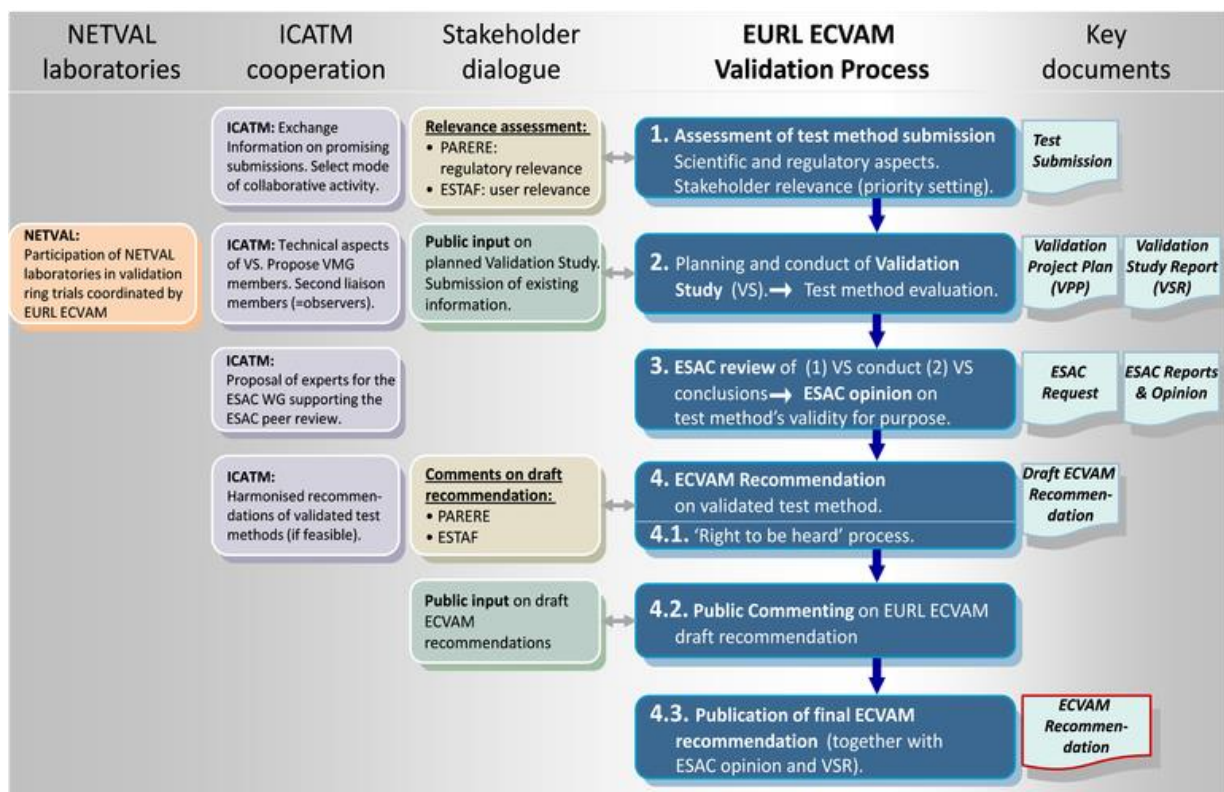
NETVAL laboratories

ICATM cooperation

Stakeholder dialogue

EURL ECVAM Validation Process

Key documents

ICATM: Exchange Information on promising submissions. Select mode of collaborative activity.

Relevance assessment:
• PARERE: regulatory relevance
• ESTAF: user relevance

1. Assessment of test method submission Scientific and regulatory aspects. Stakeholder relevance (priority setting).

Test Submission

NETVAL: Participation of NETVAL laboratories in validation ring trials coordinated by EURL ECVAM

ICATM: Technical aspects of VS. Propose VMG members. Second liaison members (=observers).

Public input on planned Validation Study. Submission of existing information.

2. Planning and conduct of Validation Study (VS). → Test method evaluation.

Validation Project Plan (VPP)

Validation Study Report (VSR)

ICATM: Proposal of experts for the ESAC WG supporting the ESAC peer review.

3. ESAC review of (1) VS conduct (2) VS conclusions → ESAC opinion on test method's validity for purpose.

ESAC Request

ESAC Reports & Opinion

ICATM: Harmonised recommendations of validated test methods (if feasible).

Comments on draft recommendation:
• PARERE
• ESTAF

4. ECVAM Recommendation on validated test method.

4.1. 'Right to be heard' process.

Draft ECVAM Recommendation

Public input on draft ECVAM recommendations

4.2. Public Commenting on EURL ECVAM draft recommendation

4.3. Publication of final ECVAM recommendation (together with ESAC opinion and VSR).

ECVAM Recommendation